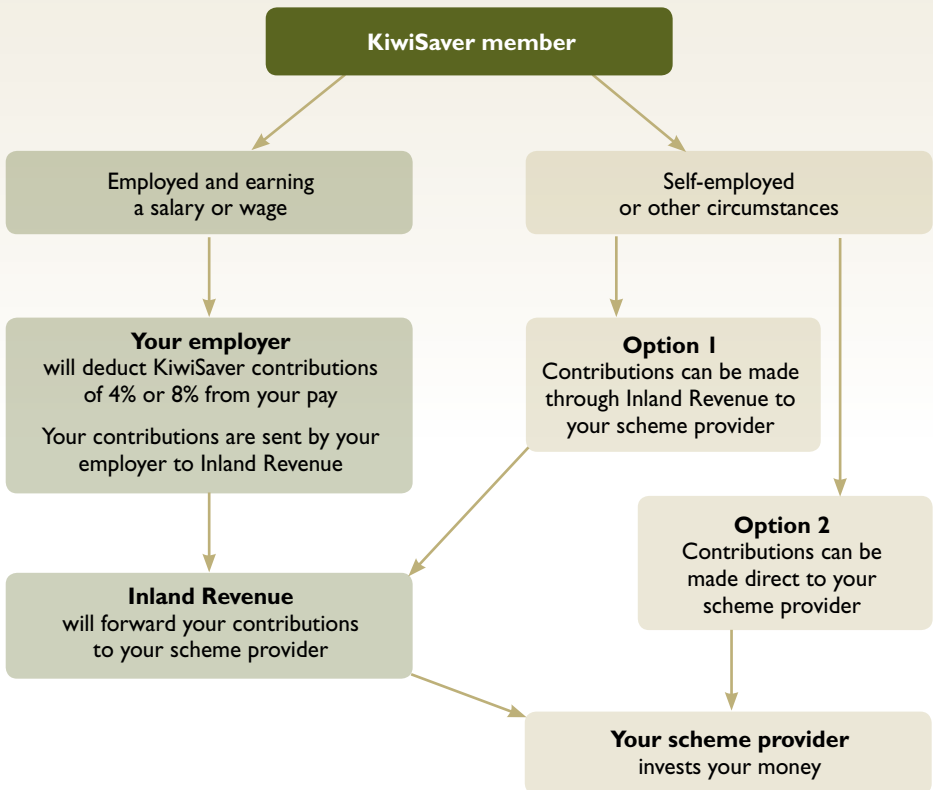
KiwiSaver member

Employed and earning a salary or wage

Self-employed or other circumstances

Your employer will deduct KiwiSaver contributions of 4% or 8% from your pay

Your contributions are sent by your employer to Inland Revenue

Option 1
Contributions can be made through Inland Revenue to your scheme provider

Option 2
Contributions can be made direct to your scheme provider

Inland Revenue
will forward your contributions to your scheme provider

Your scheme provider
invests your money